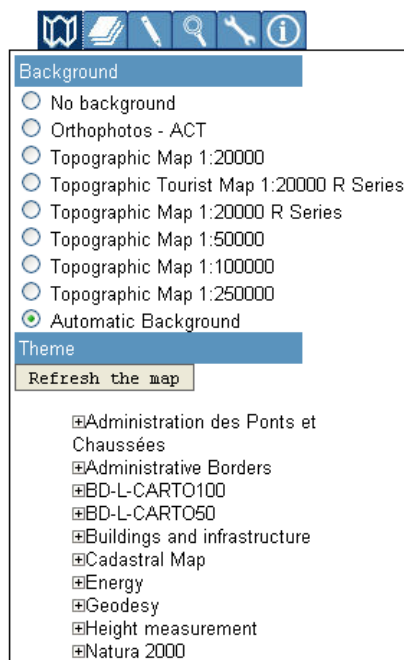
Background

No background

Orthophotos - ACT

Topographic Map 1:20000

Topographic Tourist Map 1:20000 R Series

Topographic Map 1:20000 R Series

Topographic Map 1:50000

Topographic Map 1:100000

Topographic Map 1:250000

Automatic Background

Theme

Refresh the map

⊞Administration des Ponts et Chaussées

⊞Administrative Borders

⊞BD-L-CARTO100

⊞BD-L-CARTO50

⊞Buildings and infrastructure

⊞Cadastral Map

⊞Energy

⊞Geodesy

⊞Height measurement

⊞Natura 2000